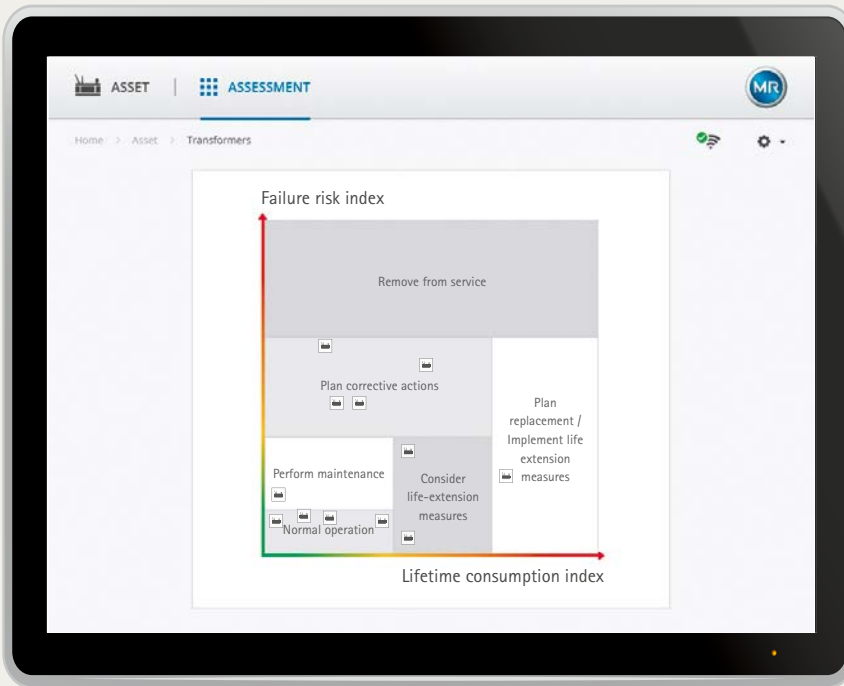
ASSET | ASSESSMENT

MR

Home > Asset > Transformers

Failure risk index

Remove from service

Plan corrective actions

Plan replacement / Implement life extension measures

Perform maintenance

Consider life-extension measures

Normal operation

Lifetime consumption index